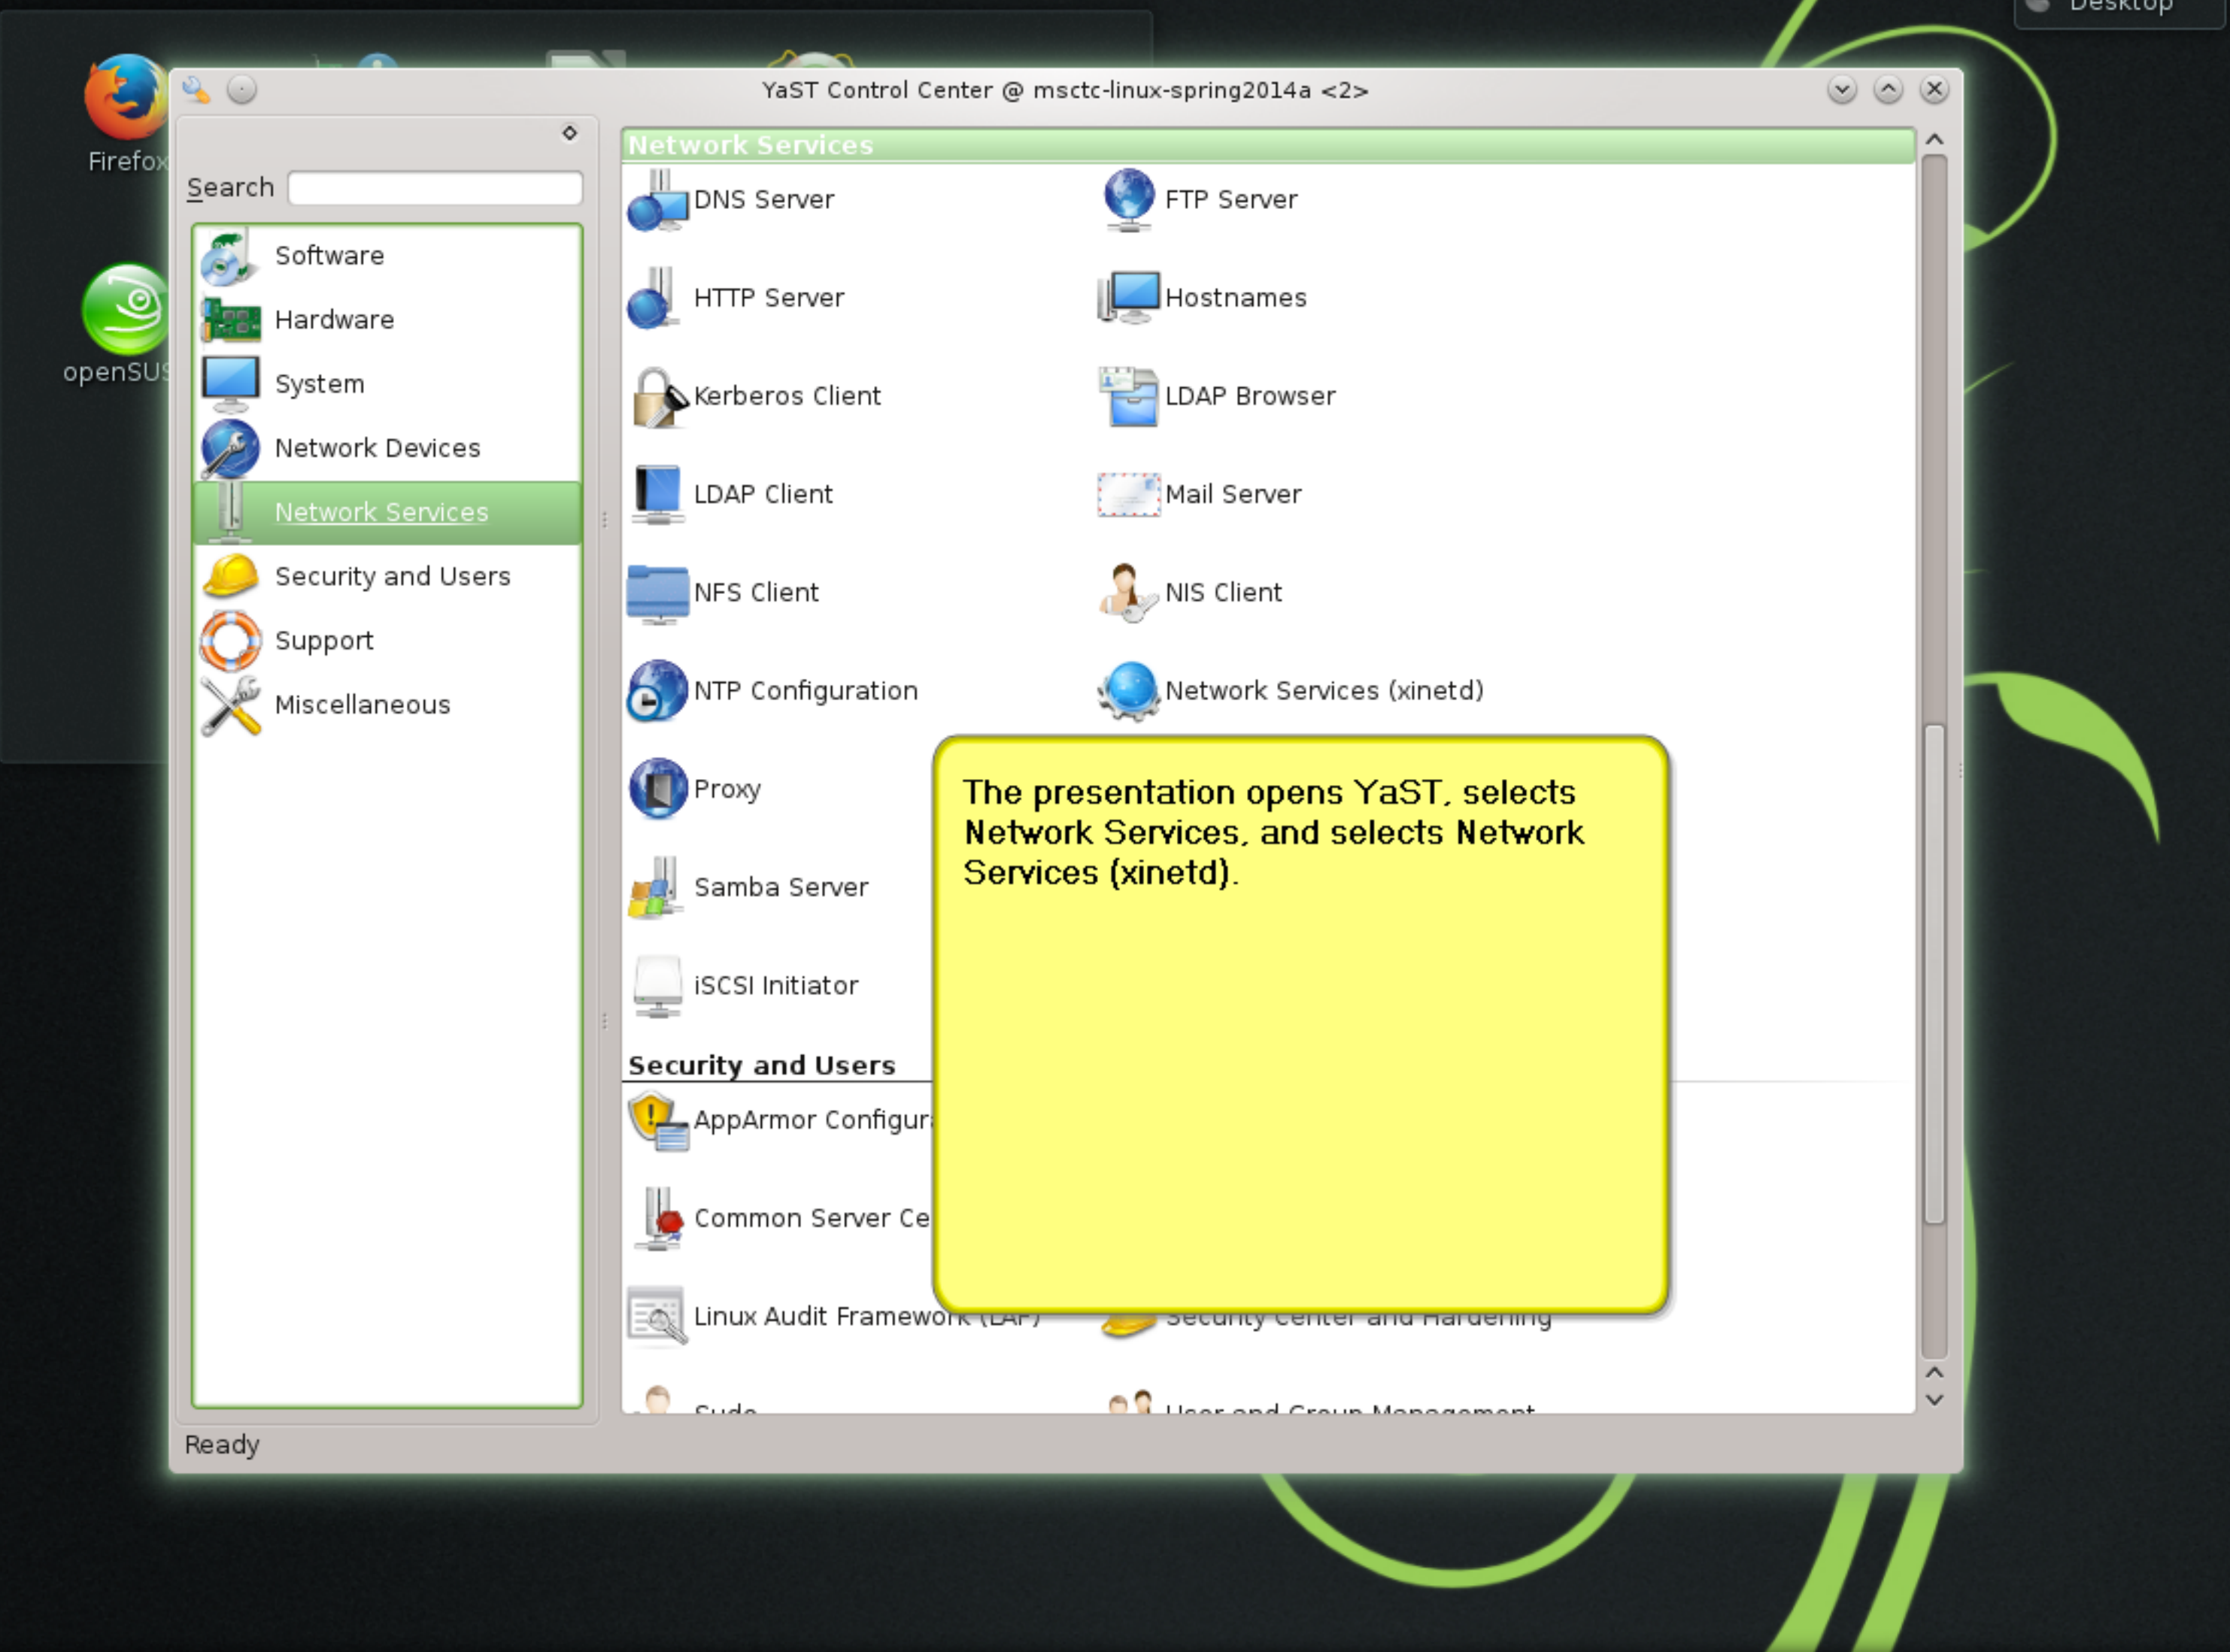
Desktop

Firefox

openSUS

YaST Control Center @ msctc-linux-spring2014a <2>

Search

Software
Hardware
System
Network Devices
Network Services
Security and Users
Support
Miscellaneous

Network Services

DNS Server
FTP Server
HTTP Server
Hostnames
Kerberos Client
LDAP Browser
LDAP Client
Mail Server
NFS Client
NIS Client
NTP Configuration
Network Services (xinetd)
Proxy
Samba Server
iSCSI Initiator

Security and Users

AppArmor Configur
Common Server Ce
Linux Audit Framework (LAF)
Security Center and Hardening
Sudo
User and Group Management

The presentation opens YaST, selects Network Services, and selects Network Services (xinetd).

Ready